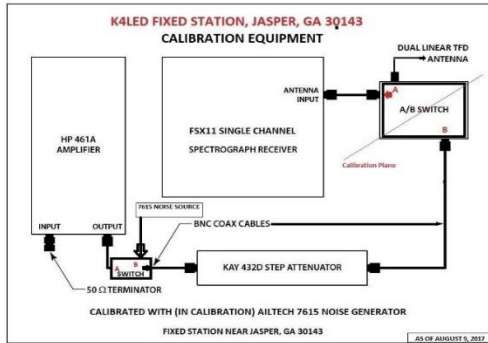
K4LED FIXED STATION, JASPER, GA 30143
CALIBRATION EQUIPMENT

DUAL LINEAR TFD ANTENNA

HP 461A AMPLIFIER

INPUT

OUTPUT

FSX11 SINGLE CHANNEL SPECTROGRAPH RECEIVER

ANTENNA INPUT

A

A/B SWITCH

B

Calibration Plane

7615 NOISE SOURCE

B

A

SWITCH

BNC COAX CABLES

KAY 432D STEP ATTENUATOR

50 Ω TERMINATOR

CALIBRATED WITH (IN CALIBRATION) AILTECH 7615 NOISE GENERATOR

FIXED STATION NEAR JASPER, GA 30143

AS OF AUGUST 9, 2017